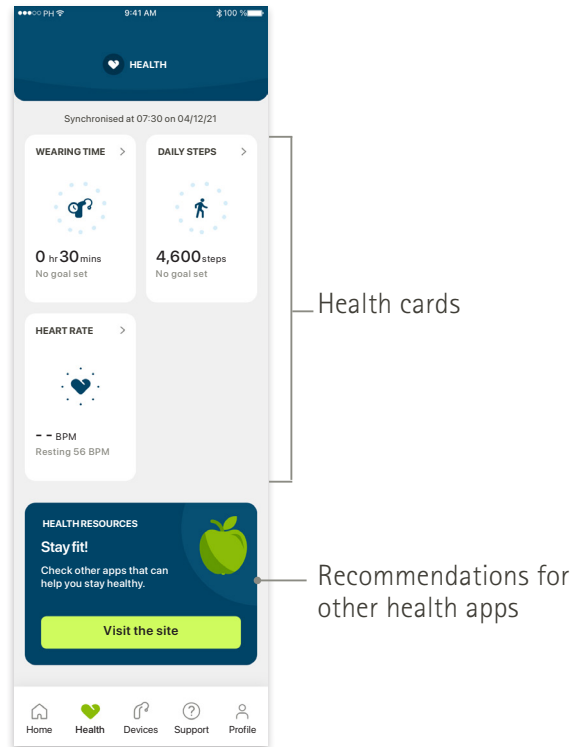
●●●○○ PH 9:41 AM 100 %

HEALTH

Synchronised at 07:30 on 04/12/21

WEARING TIME >

0 hr 30 mins
No goal set

DAILY STEPS >

4,600 steps
No goal set

HEART RATE >

- - BPM
Resting 56 BPM

Health cards

HEALTH RESOURCES

Stay fit!

Check other apps that can help you stay healthy.

Visit the site

Recommendations for other health apps

Home Health Devices Support Profile